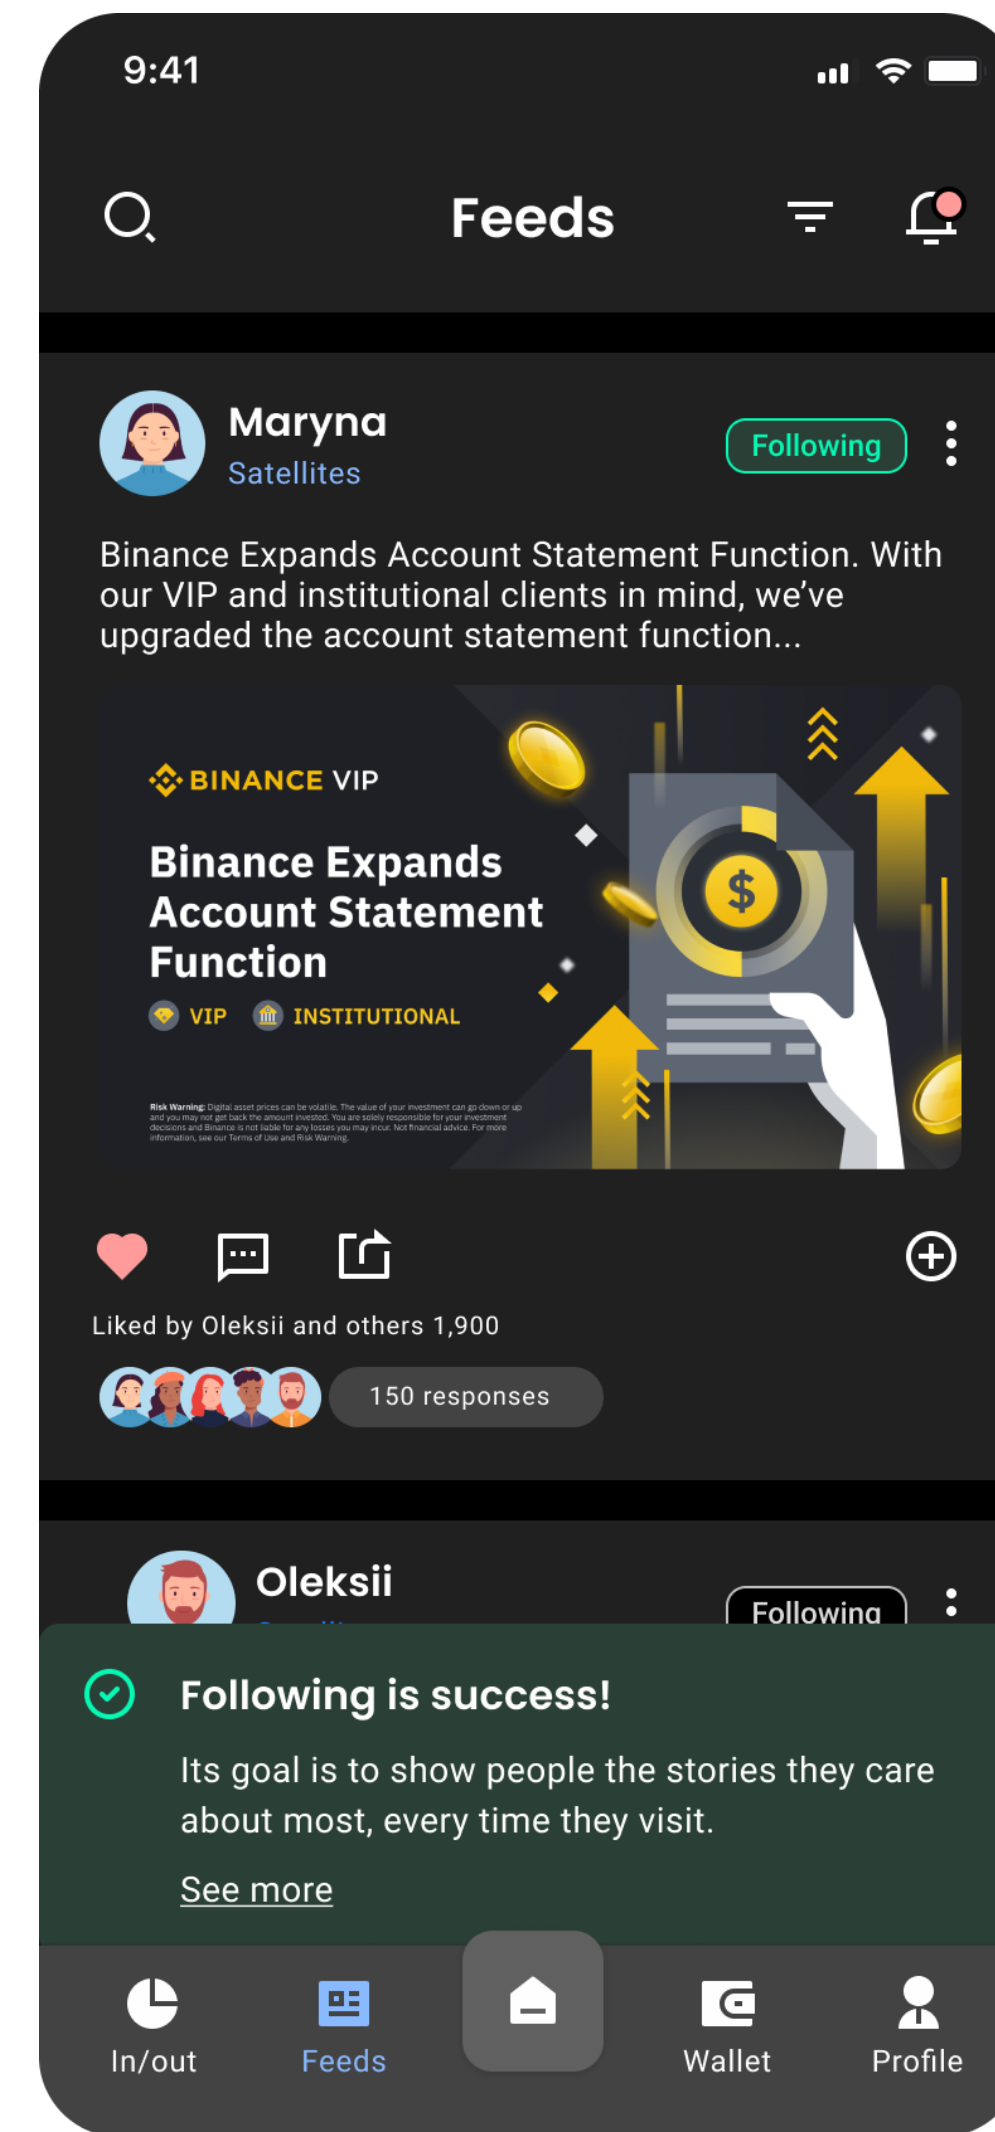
9:41

Feeds

Maryna
Satellites

Following

Binance Expands Account Statement Function. With our VIP and institutional clients in mind, we've upgraded the account statement function...

BINANCE VIP

Binance Expands Account Statement Function

VIP INSTITUTIONAL

Risk Warning: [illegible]

Liked by Oleksii and others 1,900

150 responses

Oleksii

Following

Following is success!

Its goal is to show people the stories they care about most, every time they visit.

See more

In/out
Feeds
Wallet
Profile